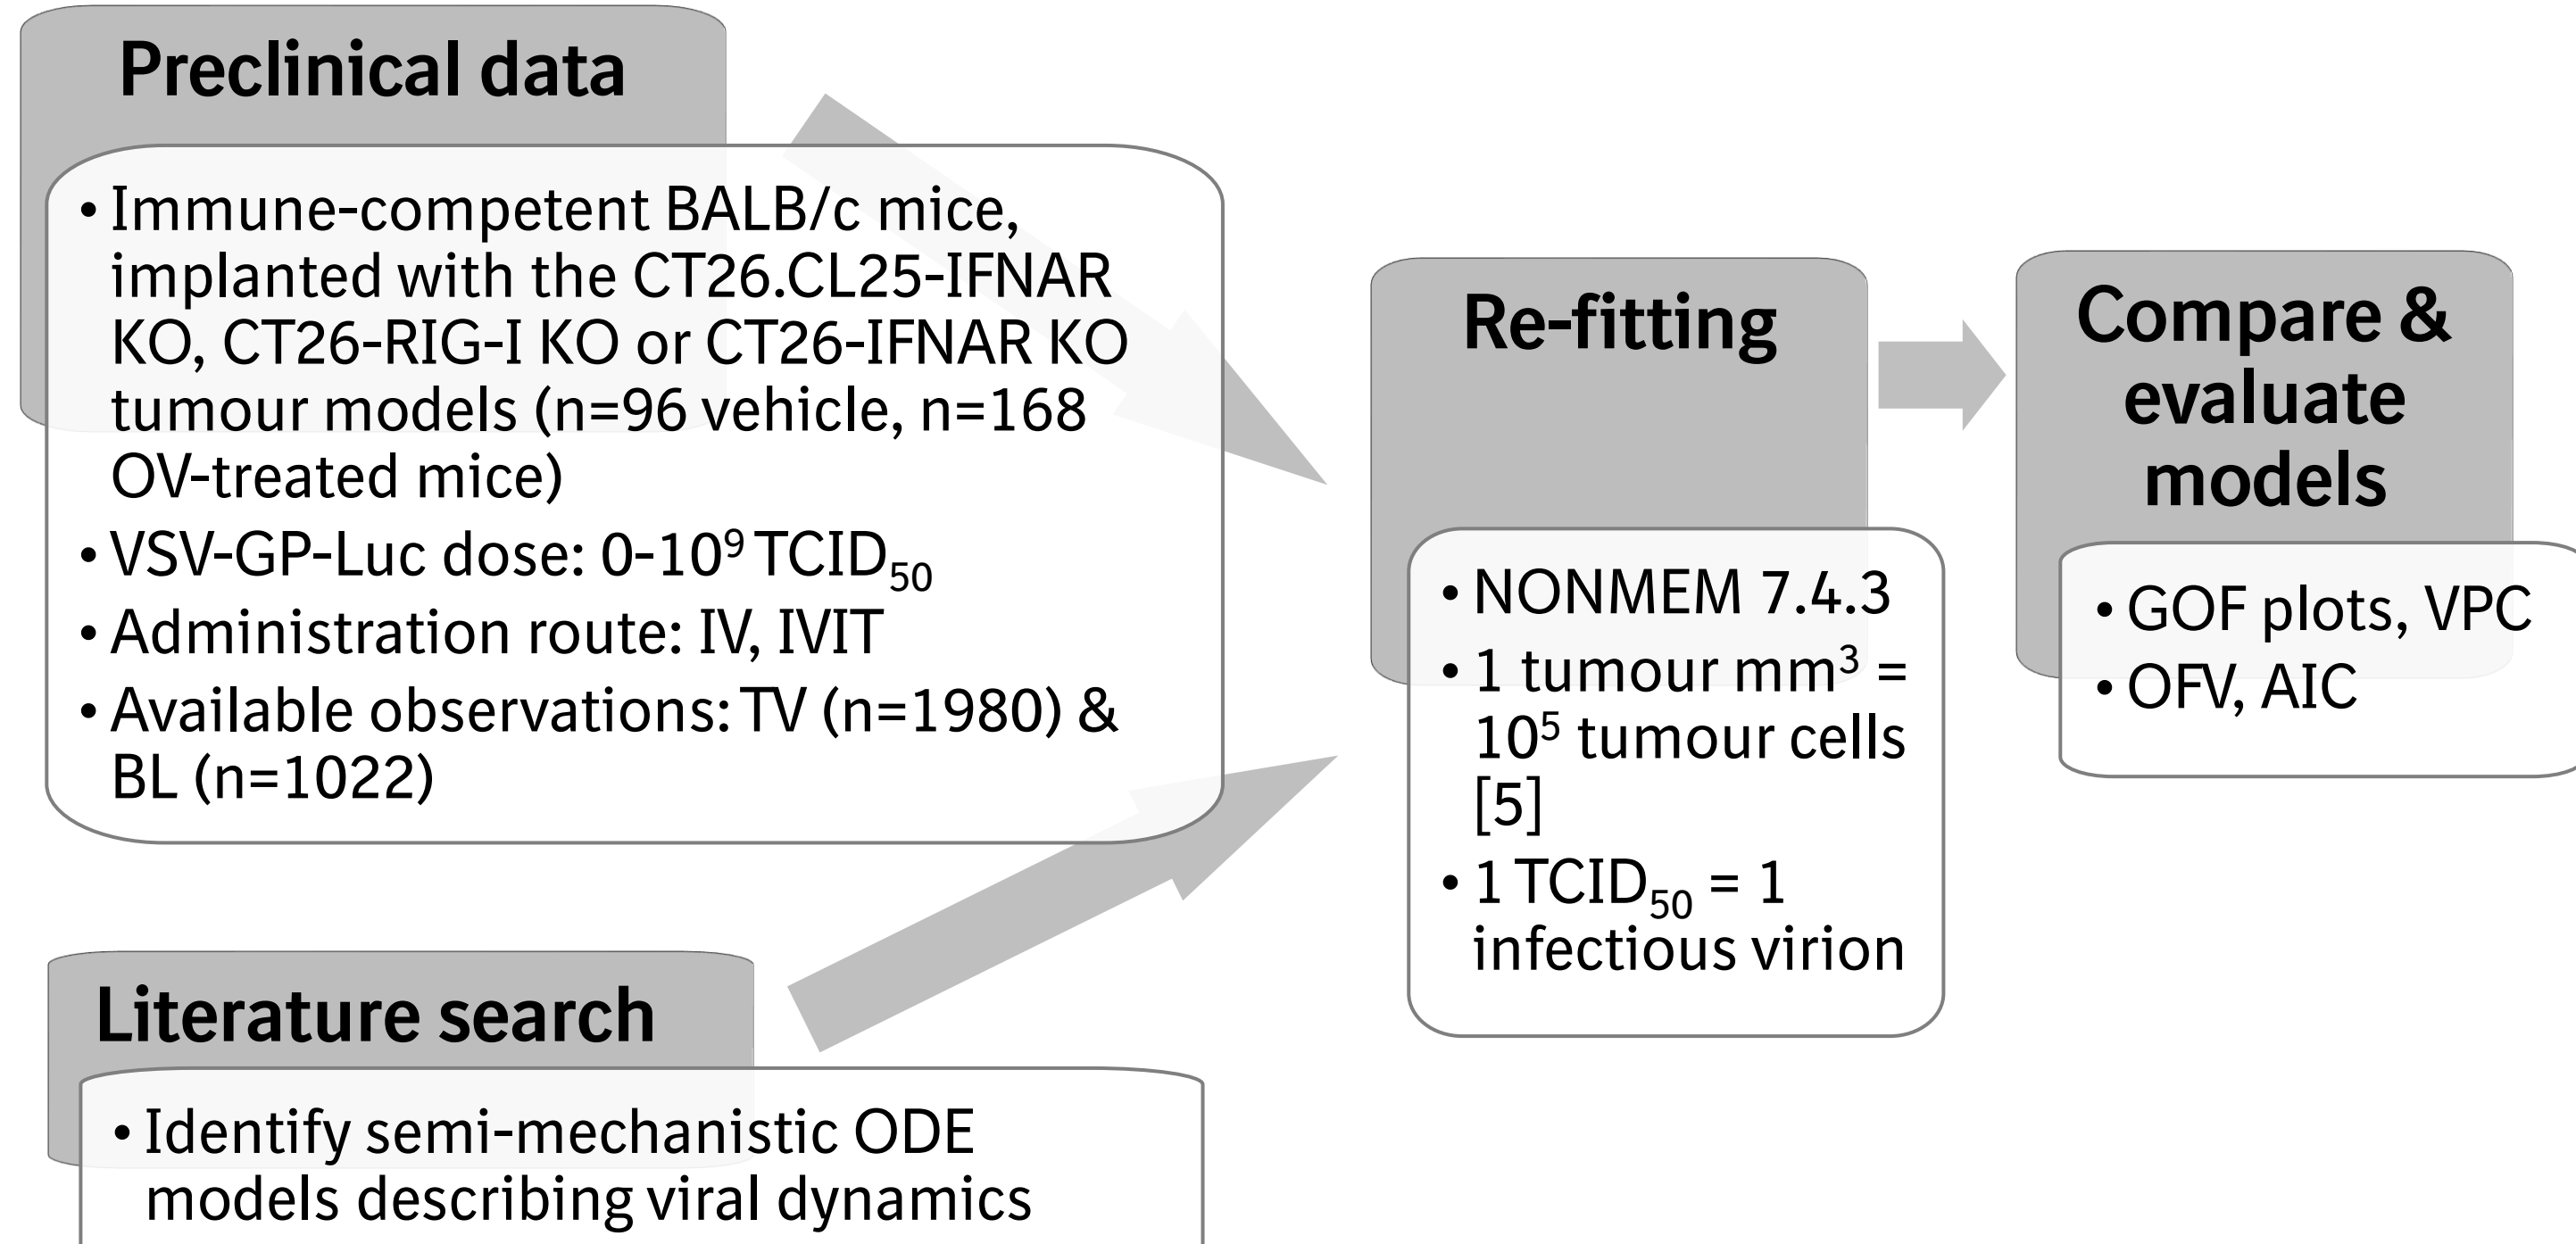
Preclinical data

• Immune-competent BALB/c mice, implanted with the CT26.CL25-IFNAR KO, CT26-RIG-I KO or CT26-IFNAR KO tumour models (n=96 vehicle, n=168 OV-treated mice)
• VSV-GP-Luc dose: 0-$10^9$ $TCID_{50}$
• Administration route: IV, IVIT
• Available observations: TV (n=1980) & BL (n=1022)

Literature search

• Identify semi-mechanistic ODE models describing viral dynamics

Re-fitting

• NONMEM 7.4.3
• 1 tumour $mm^3$ = $10^5$ tumour cells [5]
• 1 $TCID_{50}$ = 1 infectious virion

Compare & evaluate models

• GOF plots, VPC
• OFV, AIC